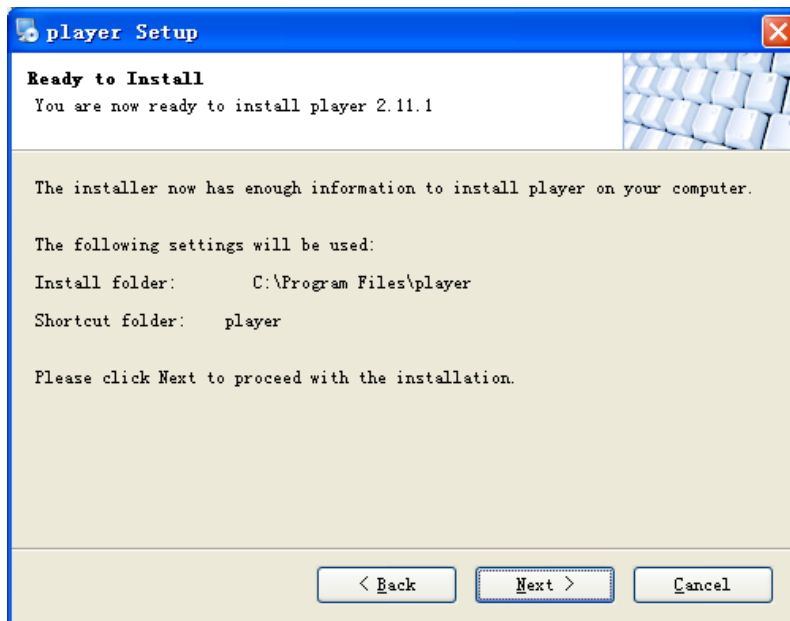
player Setup

Ready to Install
You are now ready to install player 2.11.1

The installer now has enough information to install player on your computer.

The following settings will be used:

Install folder: C:\Program Files\player

Shortcut folder: player

Please click Next to proceed with the installation.

< Back
Next >
Cancel